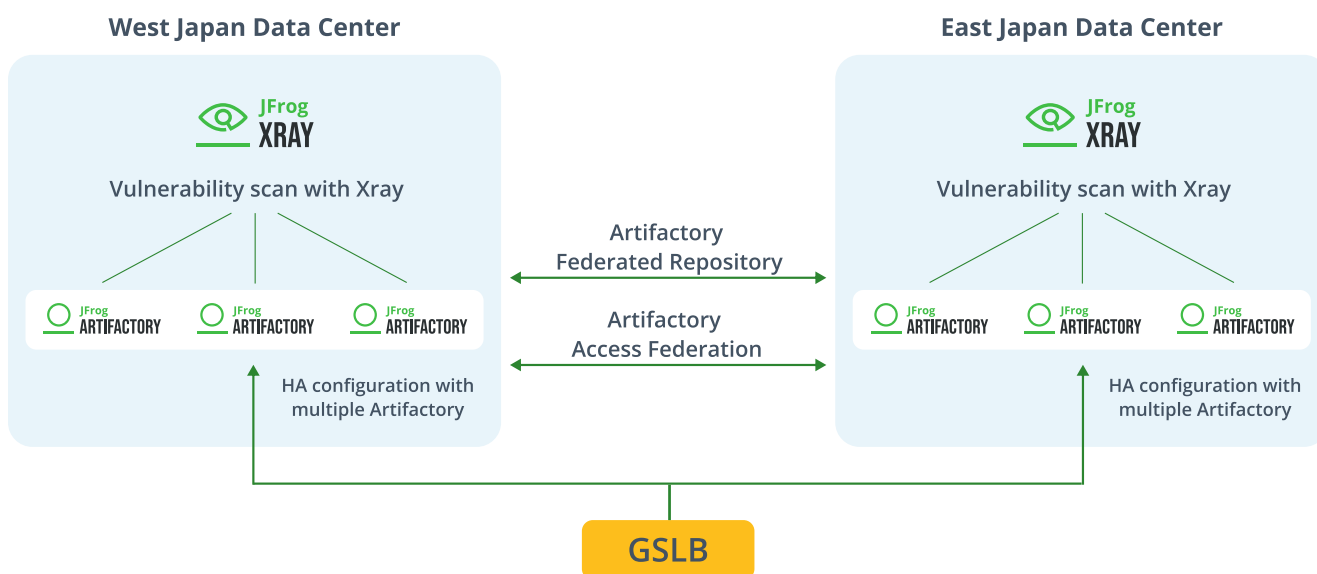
West Japan Data Center

JFrog XRAY

Vulnerability scan with Xray

JFrog ARTIFACTORY JFrog ARTIFACTORY JFrog ARTIFACTORY

HA configuration with multiple Artifactory

Artifactory Federated Repository

Artifactory Access Federation

East Japan Data Center

JFrog XRAY

Vulnerability scan with Xray

JFrog ARTIFACTORY JFrog ARTIFACTORY JFrog ARTIFACTORY

HA configuration with multiple Artifactory

GSLB